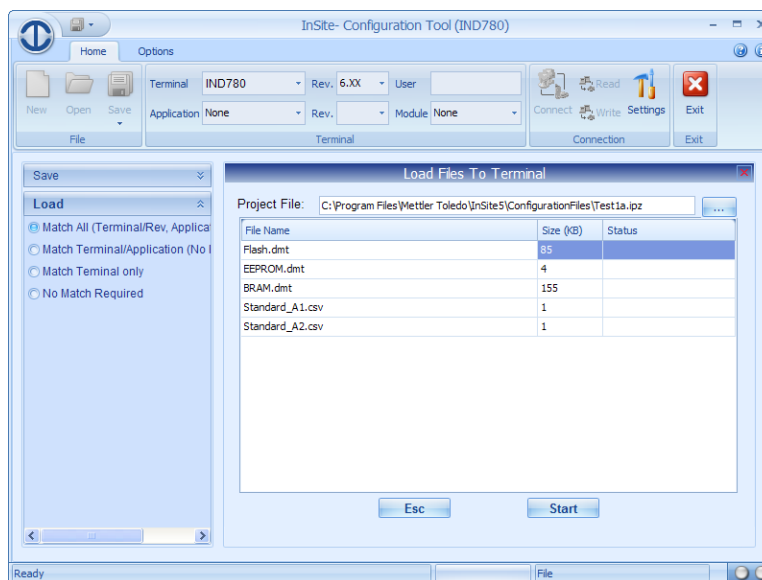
InSite- Configuration Tool (IND780)

Home Options

New Open Save
File

Terminal IND780 Rev. 6.XX User
Application None Rev. Module None
Terminal

Connect Read Write Settings
Connection

Exit
Exit

Save

Load

Match All (Terminal/Rev, Applica
Match Terminal/Application (No I
Match Terminal only
No Match Required

Load Files To Terminal

Project File: C:\Program Files\Mettler Toledo\InSite5\ConfigurationFiles\Test1a.ipz ...

| File Name | Size (KB) | Status |
|---|---|---|
| Flash.dmt | 85 | |
| EEPROM.dmt | 4 | |
| BRAM.dmt | 155 | |
| Standard_A1.csv | 1 | |
| Standard_A2.csv | 1 | |

Esc Start

Ready File